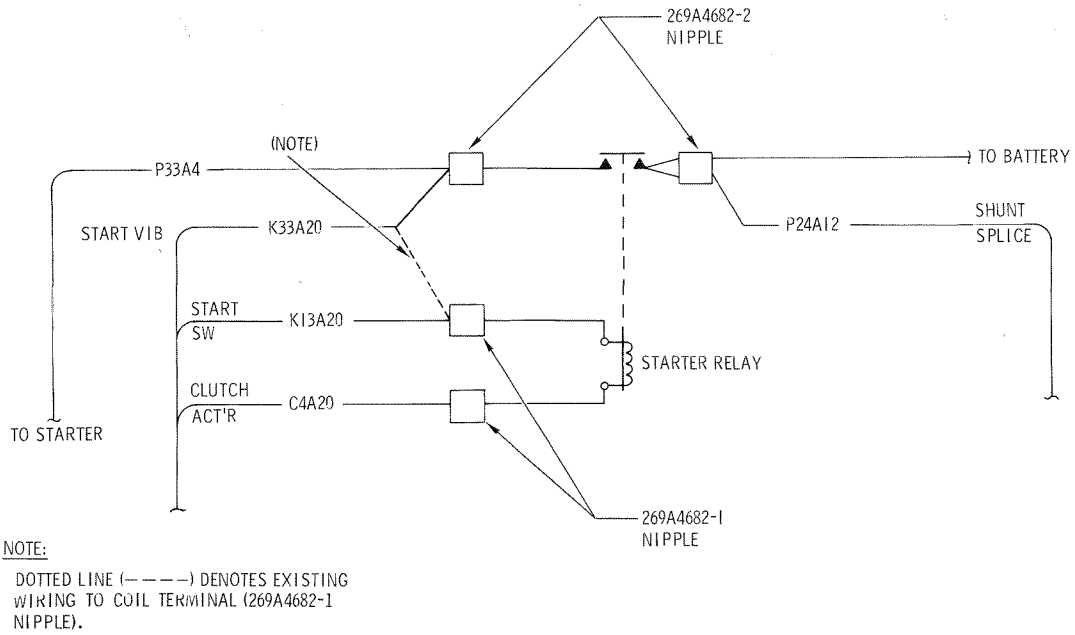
269A4682-2
NIPPLE

(NOTE)

P33A4

TO BATTERY

START VIB

K33A20

P24A12

SHUNT
SPLICE

START
SW

K13A20

STARTER RELAY

CLUTCH
ACT'R

C4A20

TO STARTER

269A4682-1
NIPPLE

NOTE:

DOTTED LINE (– – – –) DENOTES EXISTING WIRING TO COIL TERMINAL (269A4682-1 NIPPLE).